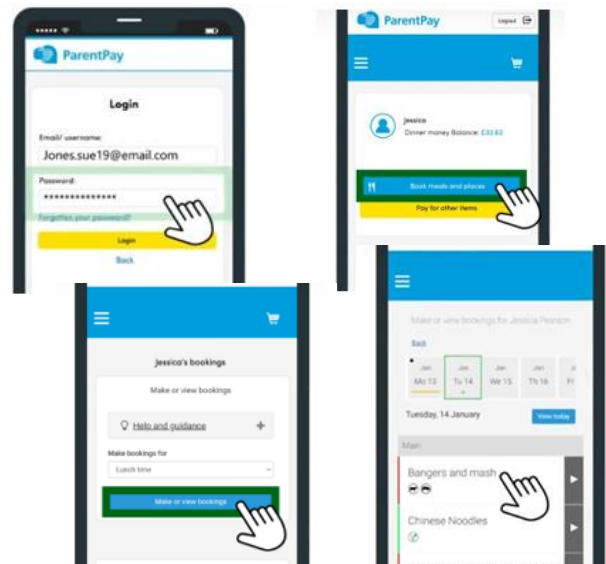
ParentPay

Login

Email/ username:

Jones.sue19@email.com

Password:

**************

Forgotten your password?

Login

Back

ParentPay

Logout

jessica

Dinner money Balance: £33.63

Book meals and places

Pay for other items

jessica's bookings

Make or view bookings

Help and guidance

Make bookings for

Lunch time

Make or view bookings

Make or view bookings for Jessica Pearson

Back

| Jan Mo 13 | Jan Tu 14 | Jan We 15 | Jan Th 16 | Jan Fr |
|---|---|---|---|---|

Tuesday, 14 January

View today

Main

Bangers and mash

Chinese Noodles